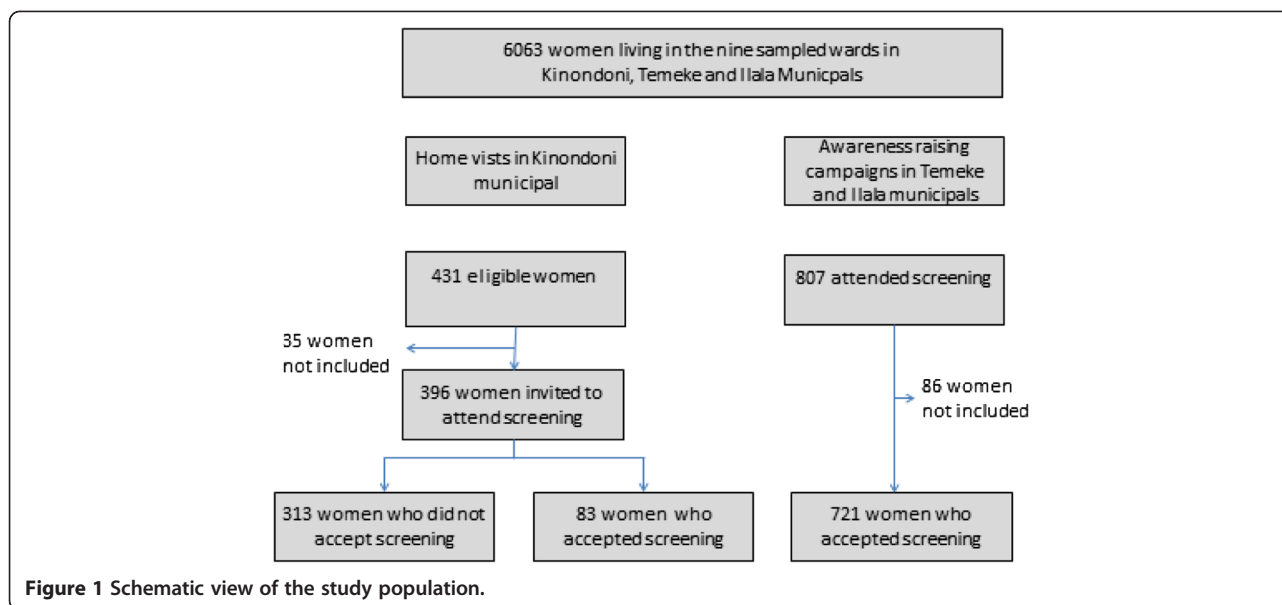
6063 women living in the nine sampled wards in Kinondoni, Temeke and Ilala Municpals

Home vists in Kinondoni municipal

Awareness raising campaigns in Temeke and Ilala municipals

431 eligible women

807 attended screening

35 women not included

396 women invited to attend screening

86 women not included

313 women who did not accept screening

83 women who accepted screening

721 women who accepted screening

Figure 1 Schematic view of the study population.